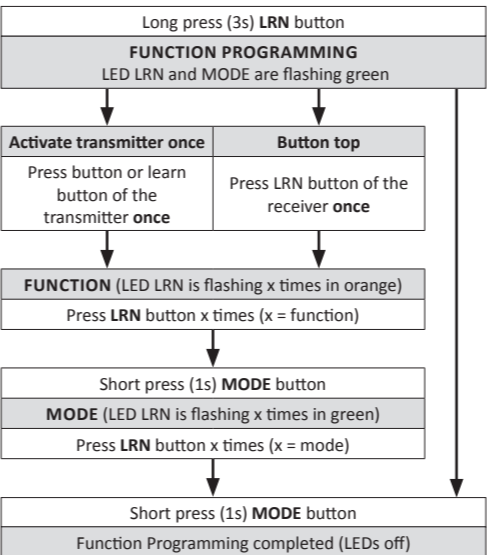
Long press (3s) LRN button

FUNCTION PROGRAMMING
LED LRN and MODE are flashing green

Activate transmitter once

Press button or learn button of the transmitter once

Button top

Press LRN button of the receiver once

FUNCTION (LED LRN is flashing x times in orange)

Press LRN button x times (x = function)

Short press (1s) MODE button

MODE (LED LRN is flashing x times in green)

Press LRN button x times (x = mode)

Short press (1s) MODE button

Function Programming completed (LEDs off)